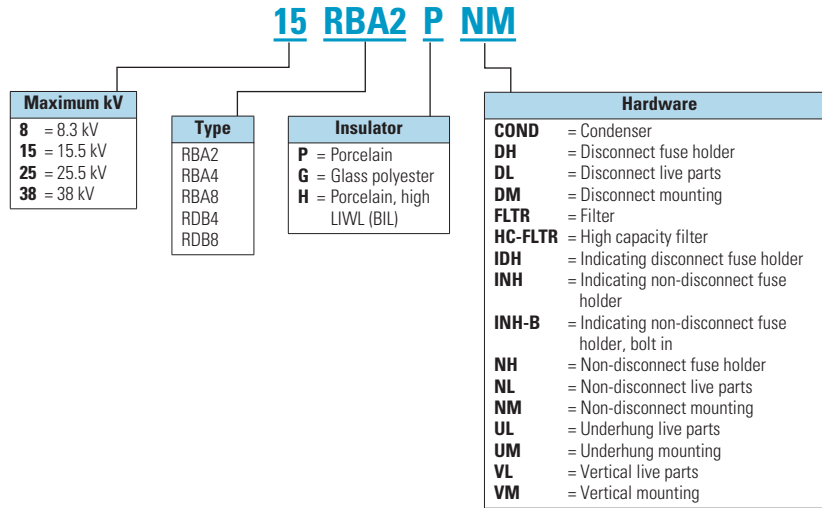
15 RBA2 P NM

| Maximum kV |
|---|
| **8** = 8.3 kV |
| **15** = 15.5 kV |
| **25** = 25.5 kV |
| **38** = 38 kV |

| Type |
|---|
| RBA2 |
| RBA4 |
| RBA8 |
| RDB4 |
| RDB8 |

| Insulator |
|---|
| **P** = Porcelain |
| **G** = Glass polyester |
| **H** = Porcelain, high LIWL (BIL) |

| Hardware | |
|---|---|
| **COND** | = Condenser |
| **DH** | = Disconnect fuse holder |
| **DL** | = Disconnect live parts |
| **DM** | = Disconnect mounting |
| **FLTR** | = Filter |
| **HC-FLTR** | = High capacity filter |
| **IDH** | = Indicating disconnect fuse holder |
| **INH** | = Indicating non-disconnect fuse holder |
| **INH-B** | = Indicating non-disconnect fuse holder, bolt in |
| **NH** | = Non-disconnect fuse holder |
| **NL** | = Non-disconnect live parts |
| **NM** | = Non-disconnect mounting |
| **UL** | = Underhung live parts |
| **UM** | = Underhung mounting |
| **VL** | = Vertical live parts |
| **VM** | = Vertical mounting |